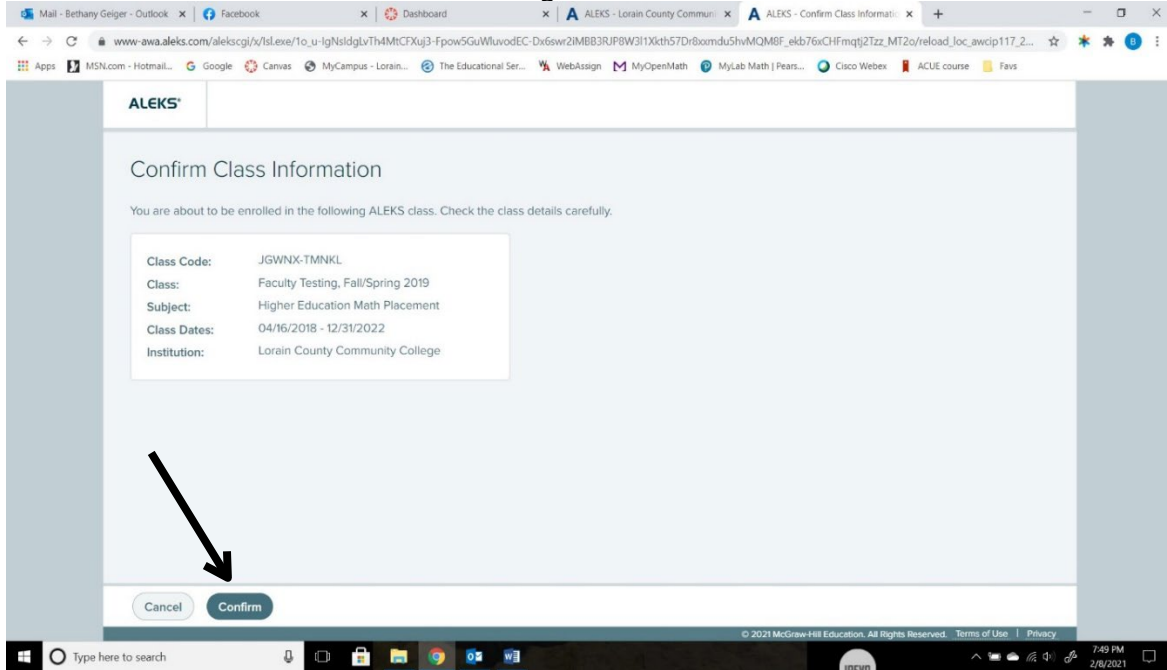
Mail - Bethany Geiger - Outlook × | Facebook × | Dashboard × | ALEKS - Lorain County Communi × | ALEKS - Confirm Class Informatio × +

www-awa.aleks.com/alekscgi/x/Isl.exe/1o_u-IgNsldgLvTh4MtCFXuj3-Fpow5GuWluvodEC-Dx6swr2iMBB3RJP8W3l1Xkth57Dr8xmdu5hvMQM8F_ekb76xCHFmqtj2Tzz_MT2o/reload_loc_awcip117_2...

Apps MSN.com - Hotmail... Google Canvas MyCampus - Lorain... The Educational Ser... WebAssign MyOpenMath MyLab Math | Pears... Cisco Webex ACUE course Favs

ALEKS

Confirm Class Information

You are about to be enrolled in the following ALEKS class. Check the class details carefully.

| | |
|---|---|
| Class Code: | JGWNX-TMNKL |
| Class: | Faculty Testing, Fall/Spring 2019 |
| Subject: | Higher Education Math Placement |
| Class Dates: | 04/16/2018 - 12/31/2022 |
| Institution: | Lorain County Community College |

Cancel Confirm

© 2021 McGraw-Hill Education. All Rights Reserved. Terms of Use | Privacy

Type here to search

7:49 PM 2/8/2021